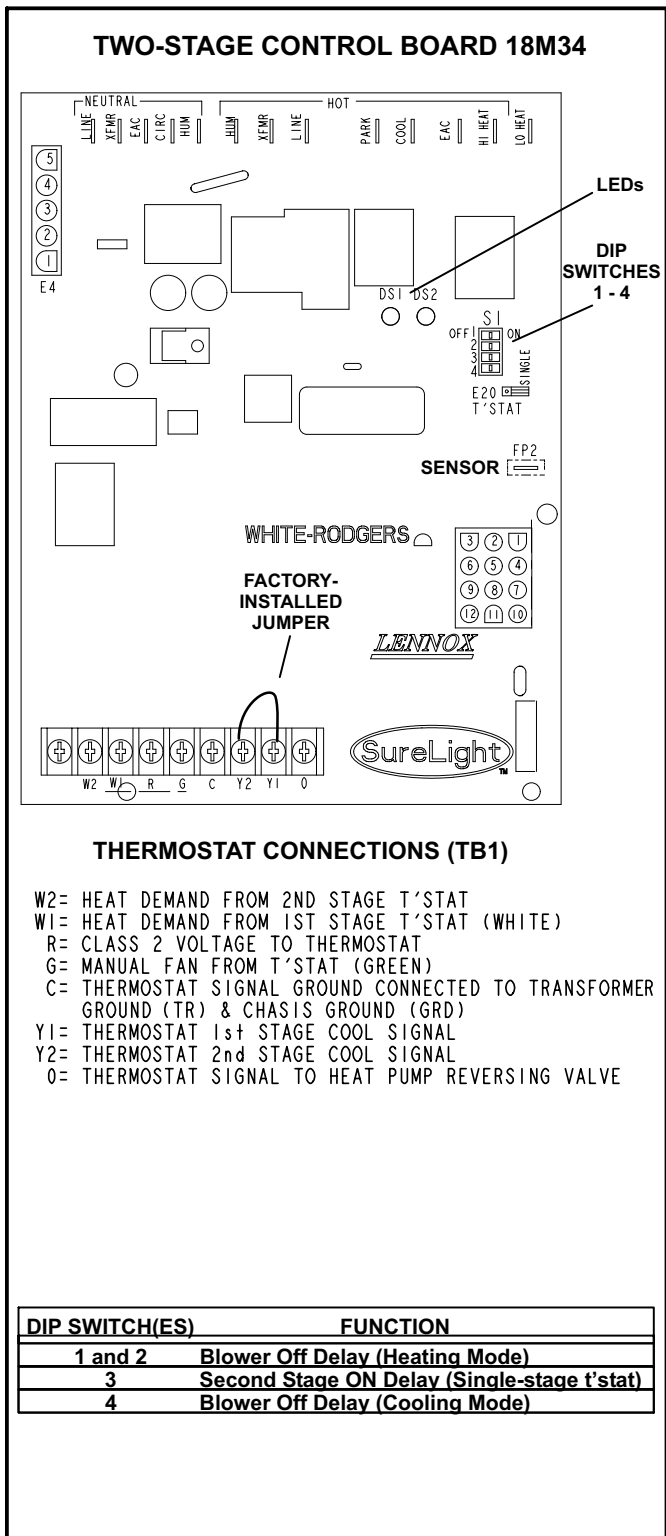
TWO-STAGE CONTROL BOARD 18M34

NEUTRAL
LINE XFMR EAC CIRC HUM

HOT
HUM XFMR LINE PARK COOL EAC HI HEAT LO HEAT

5 4 3 2 1
E4

LEDs

DIP SWITCHES 1 - 4

DS1 DS2

S1
OFF 1 2 3 4 ON

SINGLE
E20
T'STAT

SENSOR FP2

WHITE-RODGERS

3 2 1
6 5 4
9 8 7
12 11 10

FACTORY-INSTALLED JUMPER

LENNOX

SureLight

W2 W1 R G C Y2 Y1 O

THERMOSTAT CONNECTIONS (TB1)

W2= HEAT DEMAND FROM 2ND STAGE T'STAT
W1= HEAT DEMAND FROM 1ST STAGE T'STAT (WHITE)
R= CLASS 2 VOLTAGE TO THERMOSTAT
G= MANUAL FAN FROM T'STAT (GREEN)
C= THERMOSTAT SIGNAL GROUND CONNECTED TO TRANSFORMER GROUND (TR) & CHASIS GROUND (GRD)
Y1= THERMOSTAT 1st STAGE COOL SIGNAL
Y2= THERMOSTAT 2nd STAGE COOL SIGNAL
O= THERMOSTAT SIGNAL TO HEAT PUMP REVERSING VALVE

| DIP SWITCH(ES) | FUNCTION |
|---|---|
| 1 and 2 | Blower Off Delay (Heating Mode) |
| 3 | Second Stage ON Delay (Single-stage t'stat) |
| 4 | Blower Off Delay (Cooling Mode) |